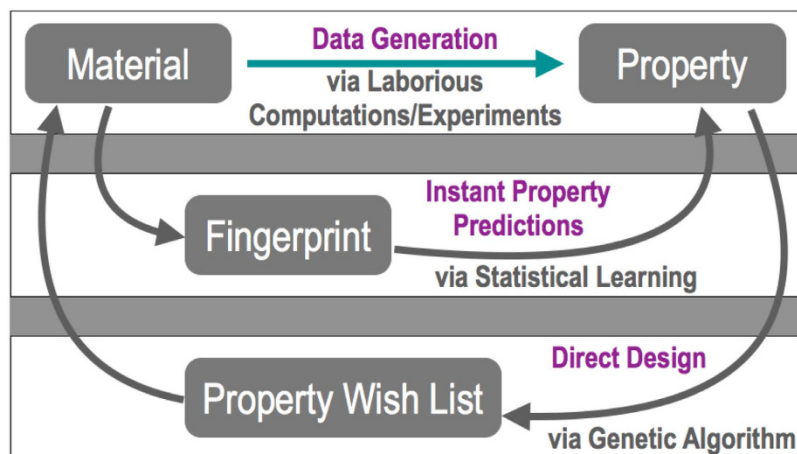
Material

Data Generation

via Laborious Computations/Experiments

Property

Fingerprint

Instant Property Predictions

via Statistical Learning

Direct Design

Property Wish List

via Genetic Algorithm